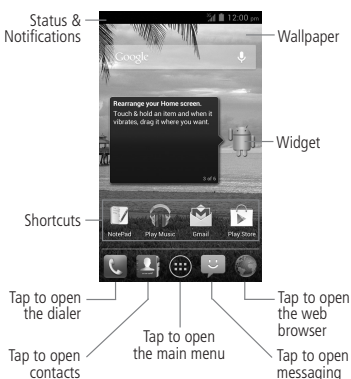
Status & Notifications

12:00 pm

Wallpaper

Google

Rearrange your Home screen.
Touch & hold an item and when it vibrates, drag it where you want.

3 of 6

Widget

Shortcuts

NotePad

Play Music

Gmail

Play Store

Tap to open the dialer

Tap to open the web browser

Tap to open the main menu

Tap to open contacts

Tap to open messaging